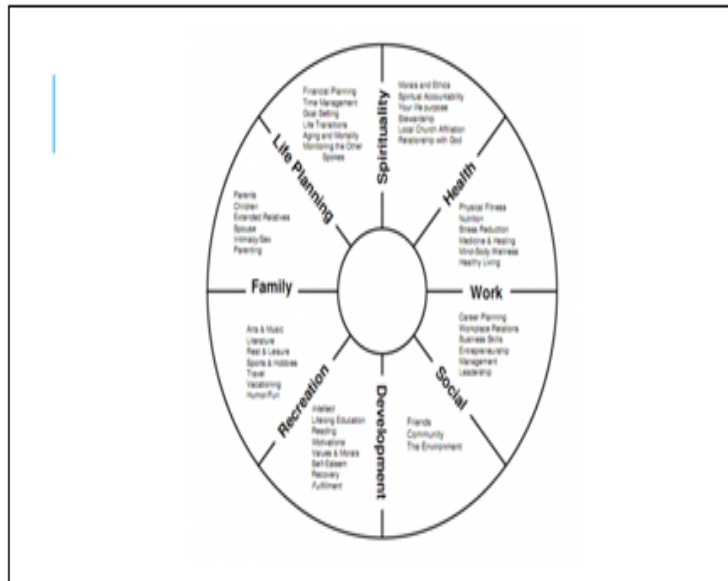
Life Planning

Financial Planning
Time Management
Goal Setting
Life Transitions
Aging and Mortality
Monitoring the Other Spokes

Spirituality

Morals and Ethics
Spiritual Accountability
Your life purpose
Stewardship
Local Church Affiliation
Relationship with God

Health

Physical Fitness
Nutrition
Stress Reduction
Medicine & Healing
Mind-Body Wellness
Healthy Living

Work

Career Planning
Workplace Relations
Business Skills
Entrepreneurship
Management
Leadership

Social

Friends
Community
The Environment

Development

Intellect
Lifelong Education
Reading
Motivations
Values & Morals
Self-Esteem
Recovery
Fulfillment

Recreation

Arts & Music
Literature
Rest & Leisure
Sports & Hobbies
Travel
Vacationing
Humor/Fun

Family

Parents
Children
Extended Relatives
Spouse
Intimacy/Sex
Parenting